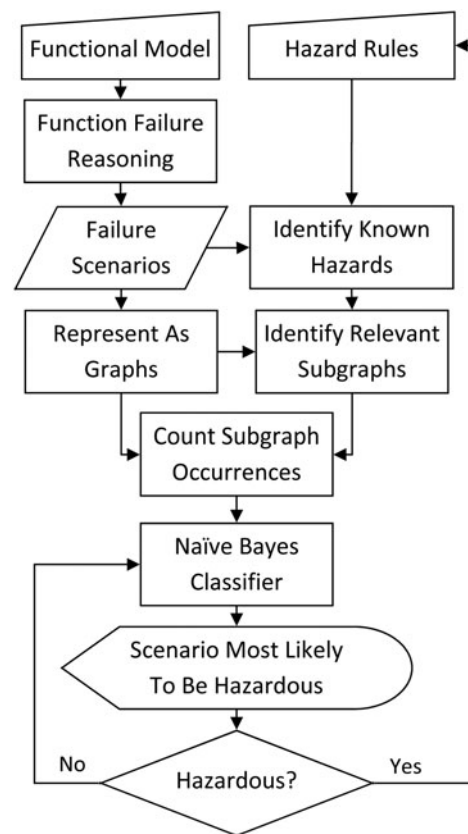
Functional Model

Hazard Rules

Function Failure Reasoning

Failure Scenarios

Identify Known Hazards

Represent As Graphs

Identify Relevant Subgraphs

Count Subgraph Occurrences

Naïve Bayes Classifier

Scenario Most Likely To Be Hazardous

No

Hazardous?

Yes